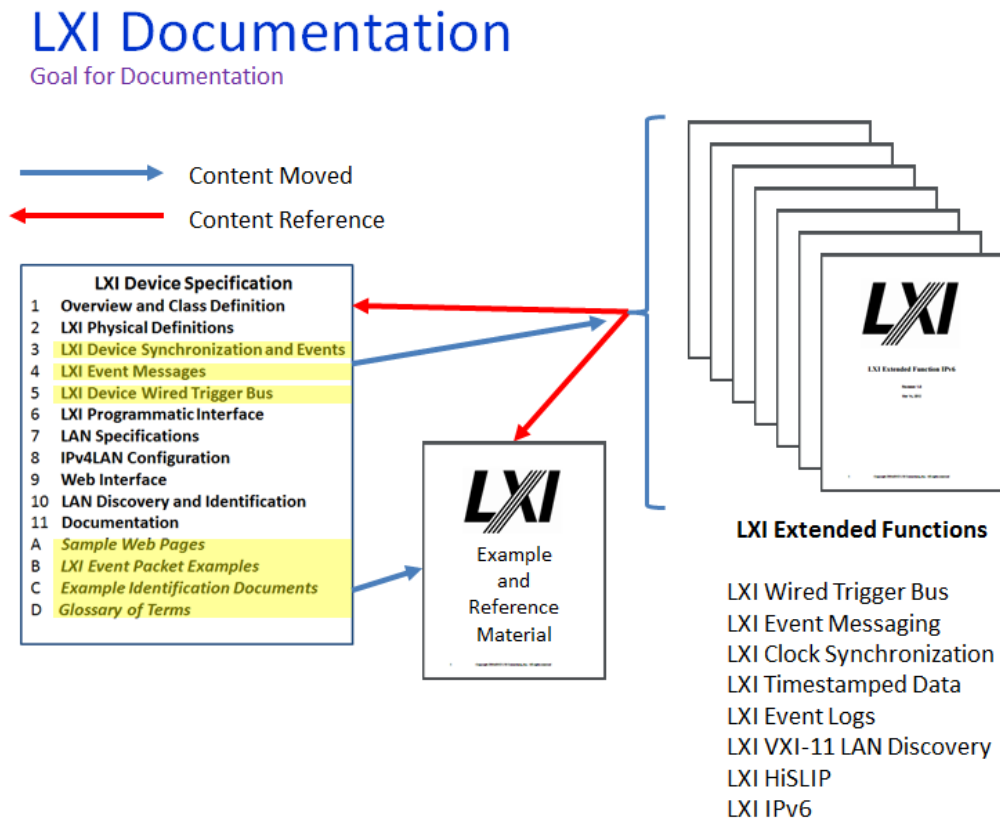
LXI Documentation
Goal for Documentation

Content Moved

Content Reference

LXI Device Specification
1 Overview and Class Definition
2 LXI Physical Definitions
3 LXI Device Synchronization and Events
4 LXI Event Messages
5 LXI Device Wired Trigger Bus
6 LXI Programmatic Interface
7 LAN Specifications
8 IPv4LAN Configuration
9 Web Interface
10 LAN Discovery and Identification
11 Documentation
A Sample Web Pages
B LXI Event Packet Examples
C Example Identification Documents
D Glossary of Terms

LXI
Example and Reference Material
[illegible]

LXI
LXI Extended Function IPv6
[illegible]
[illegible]

LXI Extended Functions

LXI Wired Trigger Bus
LXI Event Messaging
LXI Clock Synchronization
LXI Timestamped Data
LXI Event Logs
LXI VXI-11 LAN Discovery
LXI HiSLIP
LXI IPv6